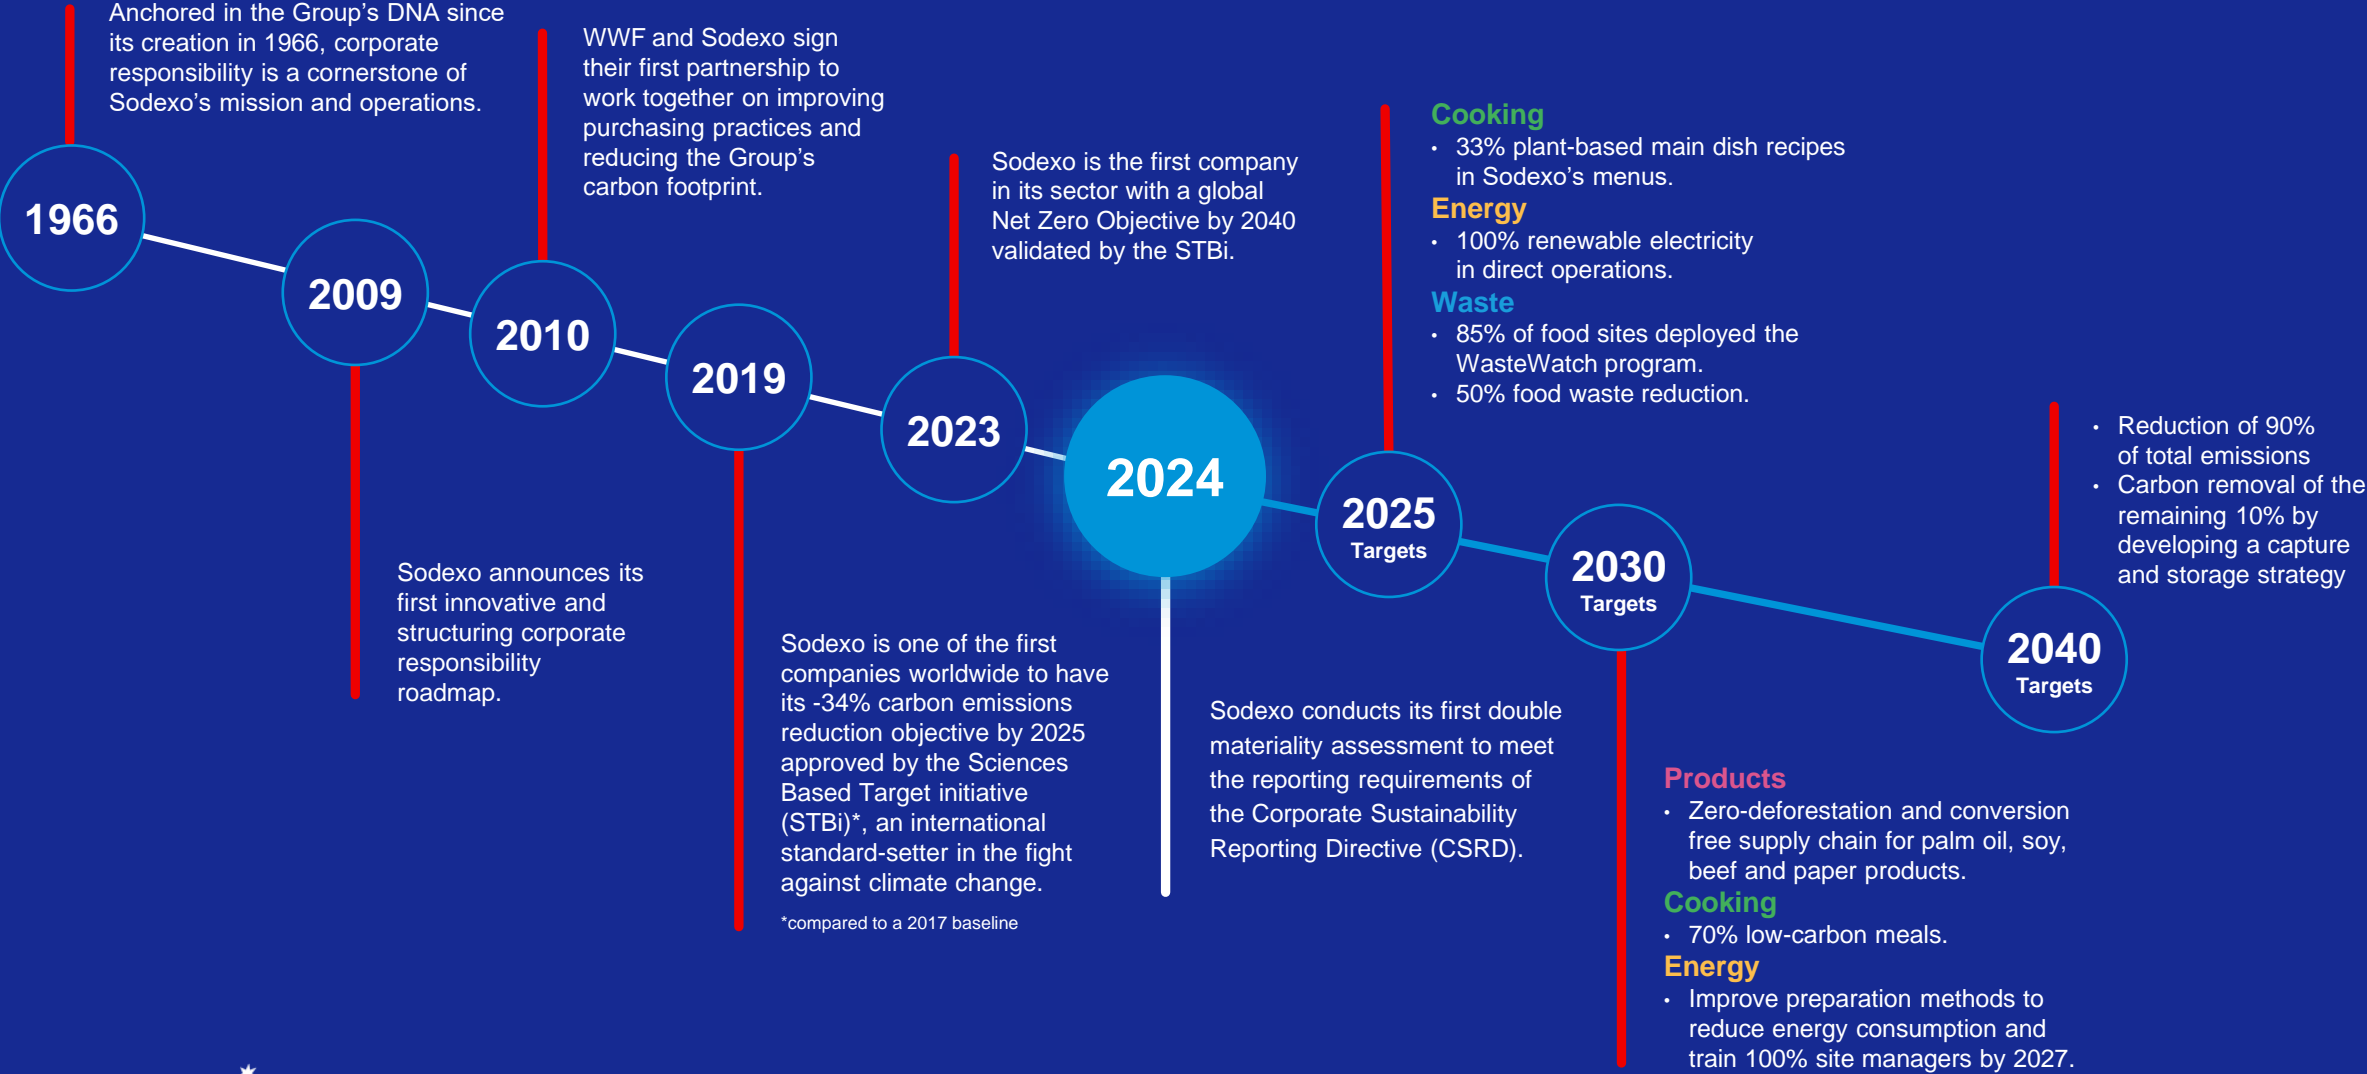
Anchored in the Group's DNA since its creation in 1966, corporate responsibility is a cornerstone of Sodexo's mission and operations.

1966

2009

Sodexo announces its first innovative and structuring corporate responsibility roadmap.

WWF and Sodexo sign their first partnership to work together on improving purchasing practices and reducing the Group's carbon footprint.

2010

2019

Sodexo is one of the first companies worldwide to have its -34% carbon emissions reduction objective by 2025 approved by the Sciences Based Target initiative (STBi)*, an international standard-setter in the fight against climate change.

*compared to a 2017 baseline

Sodexo is the first company in its sector with a global Net Zero Objective by 2040 validated by the STBi.

2023

2024

Sodexo conducts its first double materiality assessment to meet the reporting requirements of the Corporate Sustainability Reporting Directive (CSRD).

Cooking
• 33% plant-based main dish recipes in Sodexo's menus.
Energy
• 100% renewable electricity in direct operations.
Waste
• 85% of food sites deployed the WasteWatch program.
• 50% food waste reduction.

2025 Targets

2030 Targets

Products
• Zero-deforestation and conversion free supply chain for palm oil, soy, beef and paper products.
Cooking
• 70% low-carbon meals.
Energy
• Improve preparation methods to reduce energy consumption and train 100% site managers by 2027.

2040 Targets

• Reduction of 90% of total emissions
• Carbon removal of the remaining 10% by developing a capture and storage strategy